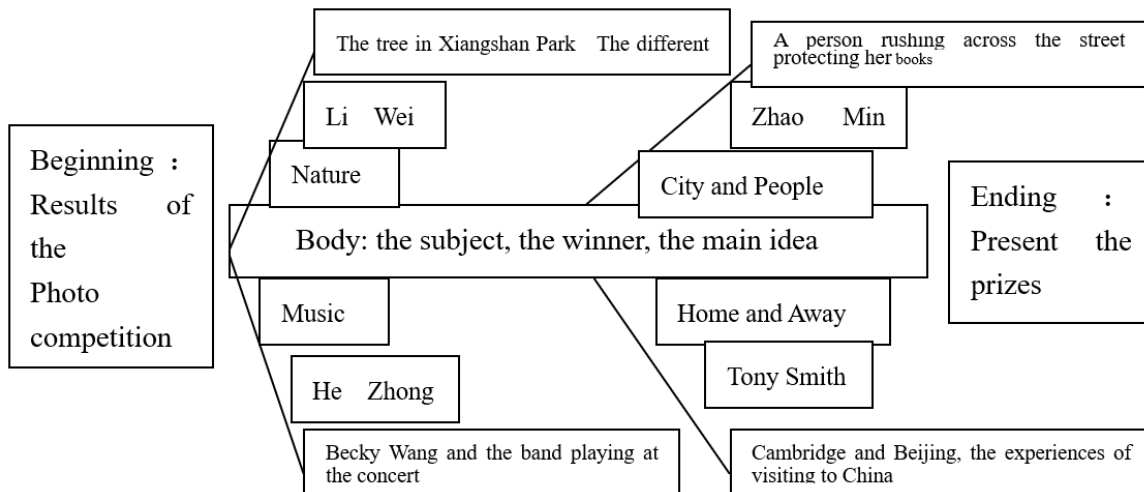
Beginning : Results of the Photo competition

The tree in Xiangshan Park The different

Li Wei

Nature

Body: the subject, the winner, the main idea

Music

He Zhong

Becky Wang and the band playing at the concert

A person rushing across the street protecting her books

Zhao Min

City and People

Home and Away

Tony Smith

Cambridge and Beijing, the experiences of visiting to China

Ending : Present the prizes